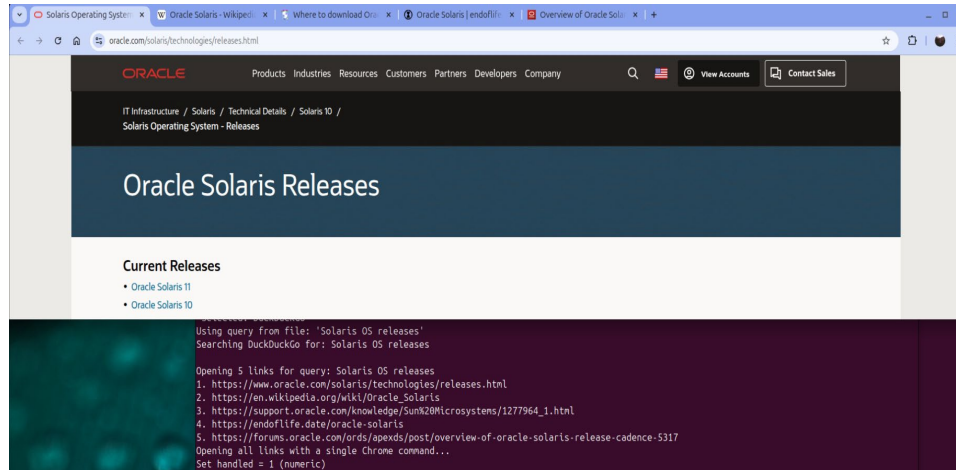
Solaris Operating System × | Oracle Solaris - Wikipedi × | Where to download Ora × | Oracle Solaris | endoflife × | Overview of Oracle Sola × | +

oracle.com/solaris/technologies/releases.html

ORACLE Products Industries Resources Customers Partners Developers Company View Accounts Contact Sales

IT Infrastructure / Solaris / Technical Details / Solaris 10 /
Solaris Operating System - Releases

Oracle Solaris Releases

Current Releases

• Oracle Solaris 11
• Oracle Solaris 10

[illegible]
Using query from file: 'Solaris OS releases'
Searching DuckDuckGo for: Solaris OS releases

Opening 5 links for query: Solaris OS releases
1. https://www.oracle.com/solaris/technologies/releases.html
2. https://en.wikipedia.org/wiki/Oracle_Solaris
3. https://support.oracle.com/knowledge/Sun%20Microsystems/1277964_1.html
4. https://endoflife.date/oracle-solaris
5. https://forums.oracle.com/ords/apexds/post/overview-of-oracle-solaris-release-cadence-5317
Opening all links with a single Chrome command...
Set handled = 1 (numeric)